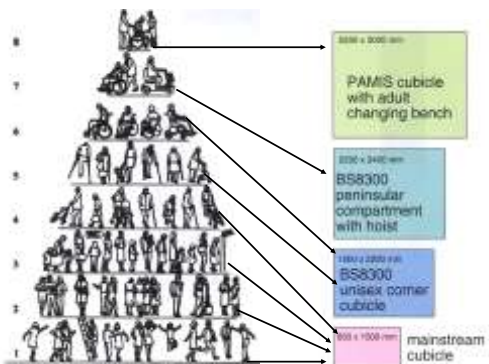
8

7

6

5

4

3

2

1

3000 x 3000 mm
PAMIS cubicle with adult changing bench

2230 x 2400 mm
BS8300 peninsular compartment with hoist

1500 x 2200 mm
BS8300 unisex corner cubicle

800 x 1500 mm
mainstream cubicle